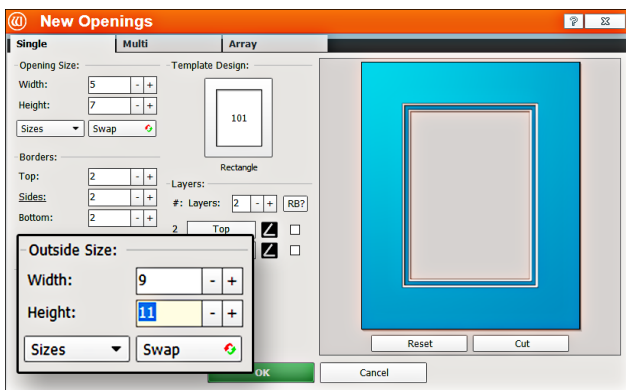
New Openings

?

Single
Multi
Array

Opening Size:
Width: 5 - +
Height: 7 - +
Sizes
Swap

Template Design:
101
Rectangle

Borders:
Top: 2 - +
Sides: 2 - +
Bottom: 2 - +

Layers:
#: Layers: 2 - + RB?
2 Top

Outside Size:
Width: 9 - +
Height: 11 - +
Sizes
Swap

Reset
Cut

OK
Cancel